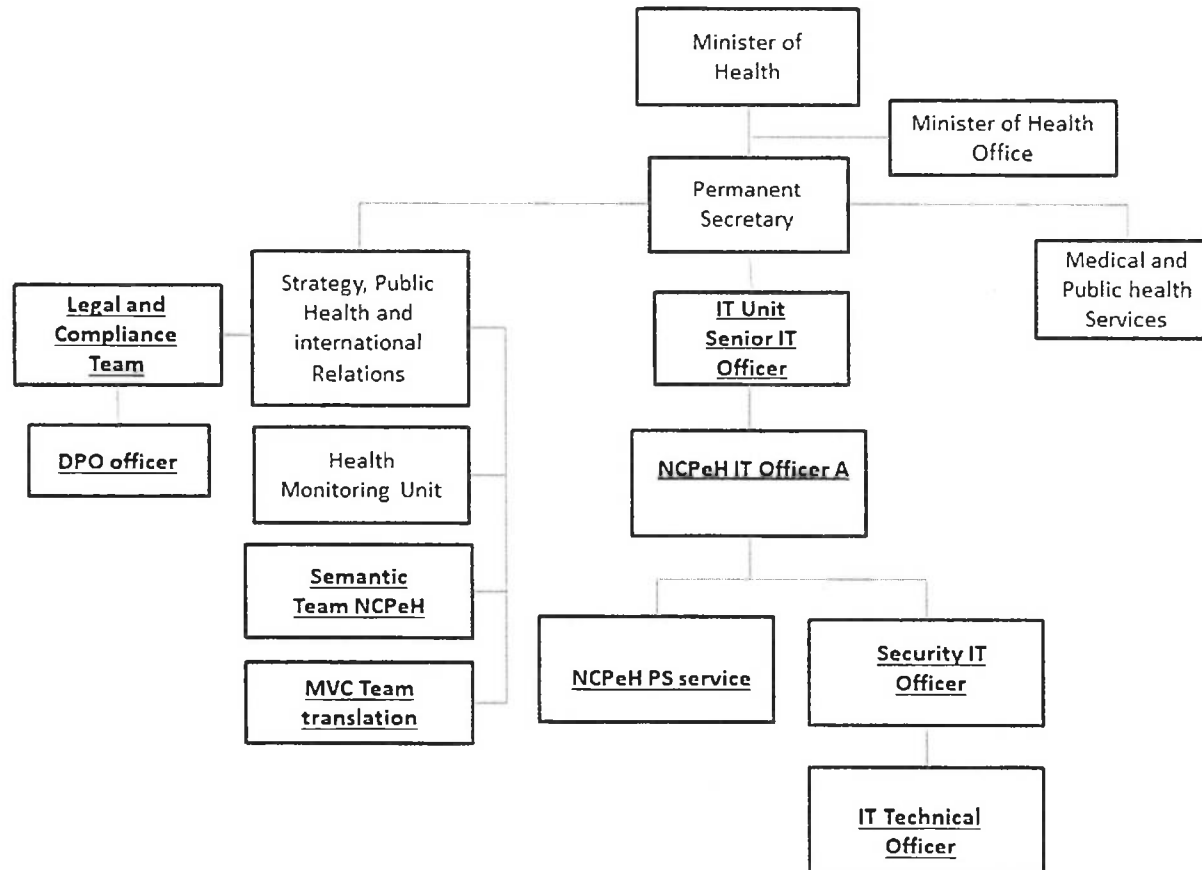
Minister of Health

Minister of Health Office

Permanent Secretary

Strategy, Public Health and international Relations

Medical and Public health Services

Legal and Compliance Team

DPO officer

IT Unit Senior IT Officer

Health Monitoring Unit

NCPeH IT Officer A

Semantic Team NCPeH

MVC Team translation

NCPeH PS service

Security IT Officer

IT Technical Officer